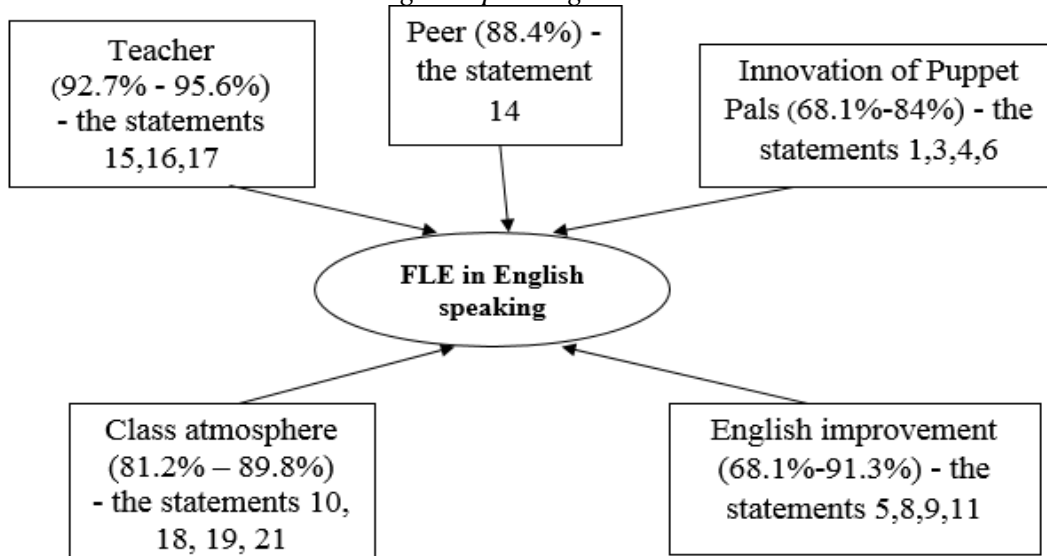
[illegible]

Teacher (92.7% - 95.6%) - the statements 15,16,17

Peer (88.4%) - the statement 14

Innovation of Puppet Pals (68.1%-84%) - the statements 1,3,4,6

FLE in English speaking

Class atmosphere (81.2% – 89.8%) - the statements 10, 18, 19, 21

English improvement (68.1%-91.3%) - the statements 5,8,9,11